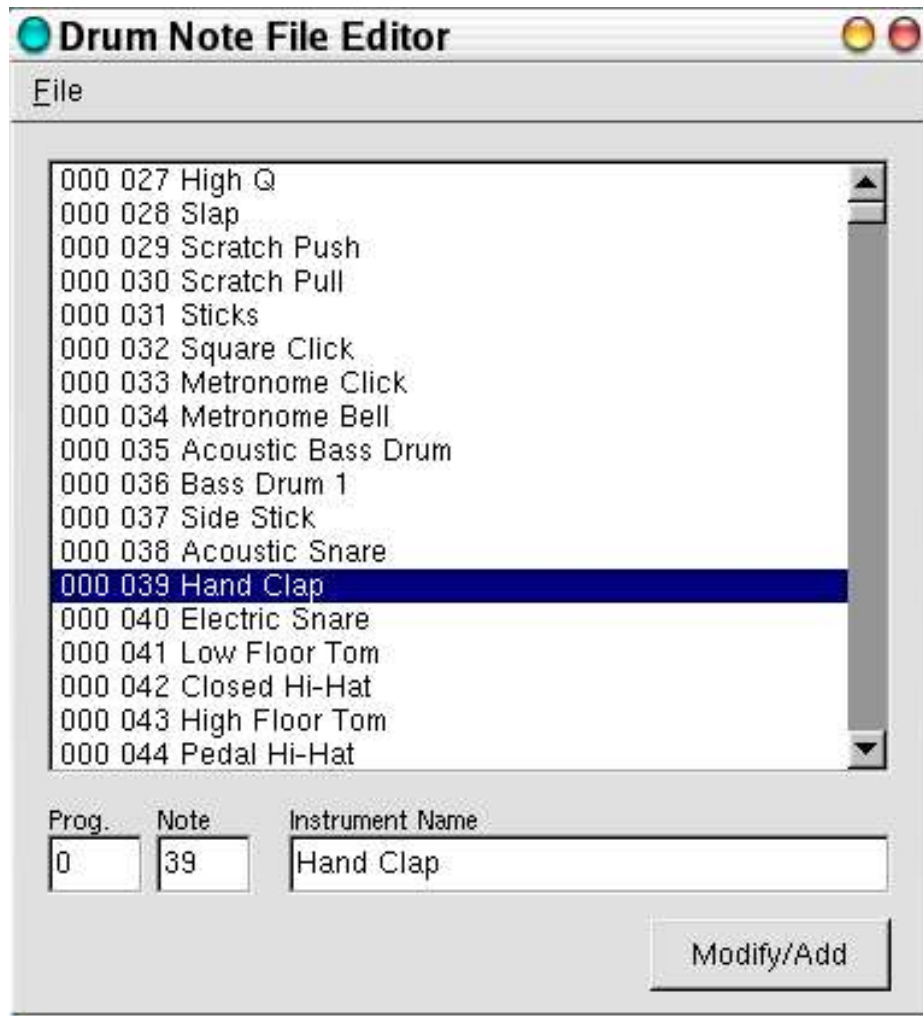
Drum Note File Editor

File

000 027 High Q
000 028 Slap
000 029 Scratch Push
000 030 Scratch Pull
000 031 Sticks
000 032 Square Click
000 033 Metronome Click
000 034 Metronome Bell
000 035 Acoustic Bass Drum
000 036 Bass Drum 1
000 037 Side Stick
000 038 Acoustic Snare
000 039 Hand Clap
000 040 Electric Snare
000 041 Low Floor Tom
000 042 Closed Hi-Hat
000 043 High Floor Tom
000 044 Pedal Hi-Hat

Prog.
0

Note
39

Instrument Name
Hand Clap

Modify/Add